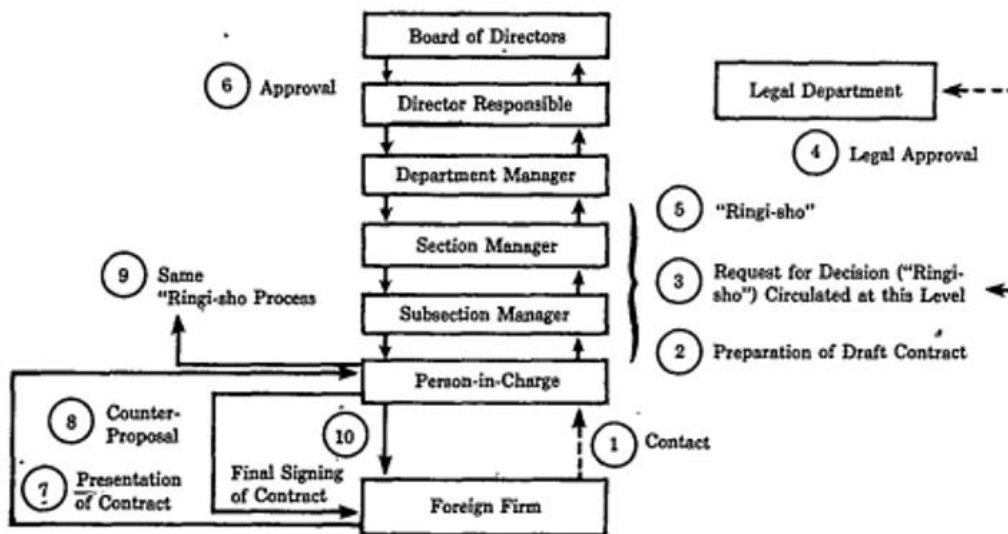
Board of Directors

6 Approval

Director Responsible

Legal Department

4 Legal Approval

Department Manager

5 "Ringi-sho"

Section Manager

9 Same "Ringi-sho Process

3 Request for Decision ("Ringi-sho") Circulated at this Level

Subsection Manager

2 Preparation of Draft Contract

Person-in-Charge

8 Counter-Proposal

10

1 Contact

7 Presentation of Contract

Final Signing of Contract

Foreign Firm